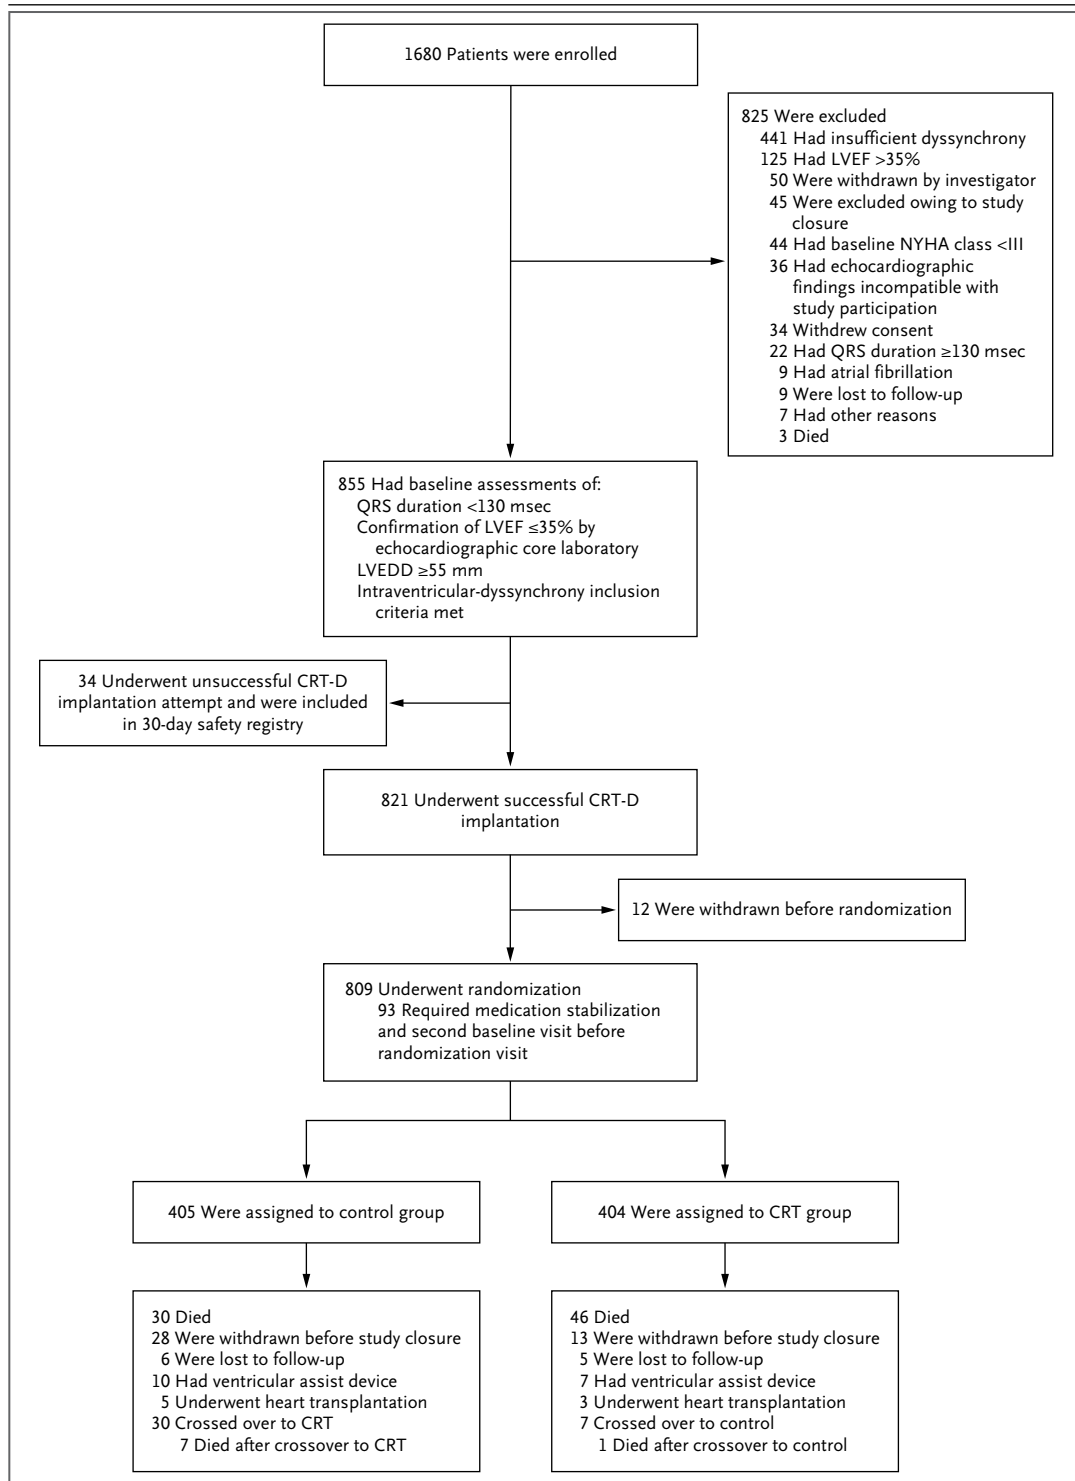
1680 Patients were enrolled

825 Were excluded
441 Had insufficient dyssynchrony
125 Had LVEF >35%
50 Were withdrawn by investigator
45 Were excluded owing to study closure
44 Had baseline NYHA class <III
36 Had echocardiographic findings incompatible with study participation
34 Withdrew consent
22 Had QRS duration ≥130 msec
9 Had atrial fibrillation
9 Were lost to follow-up
7 Had other reasons
3 Died

855 Had baseline assessments of:
QRS duration <130 msec
Confirmation of LVEF ≤35% by echocardiographic core laboratory
LVEDD ≥55 mm
Intraventricular-dyssynchrony inclusion criteria met

34 Underwent unsuccessful CRT-D implantation attempt and were included in 30-day safety registry

821 Underwent successful CRT-D implantation

12 Were withdrawn before randomization

809 Underwent randomization
93 Required medication stabilization and second baseline visit before randomization visit

405 Were assigned to control group

404 Were assigned to CRT group

30 Died
28 Were withdrawn before study closure
6 Were lost to follow-up
10 Had ventricular assist device
5 Underwent heart transplantation
30 Crossed over to CRT
7 Died after crossover to CRT

46 Died
13 Were withdrawn before study closure
5 Were lost to follow-up
7 Had ventricular assist device
3 Underwent heart transplantation
7 Crossed over to control
1 Died after crossover to control